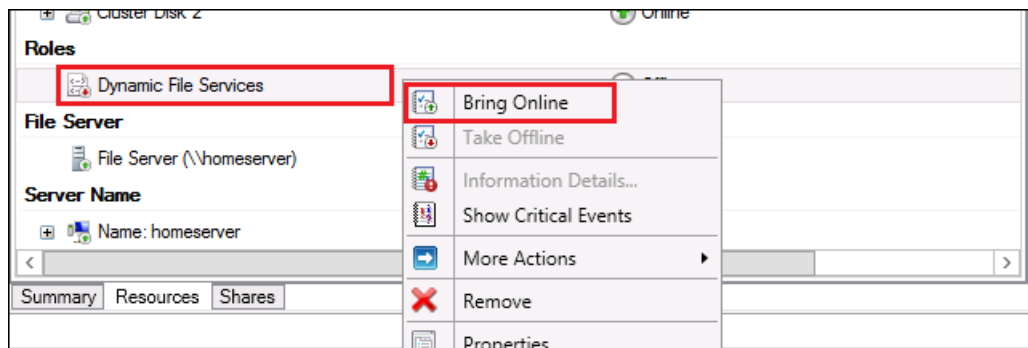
Cluster Disk 2
Online
Roles
Dynamic File Services
File Server
File Server (\\homeserver)
Server Name
Name: homeserver
Summary Resources Shares

Bring Online
Take Offline
Information Details...
Show Critical Events
More Actions
Remove
Properties